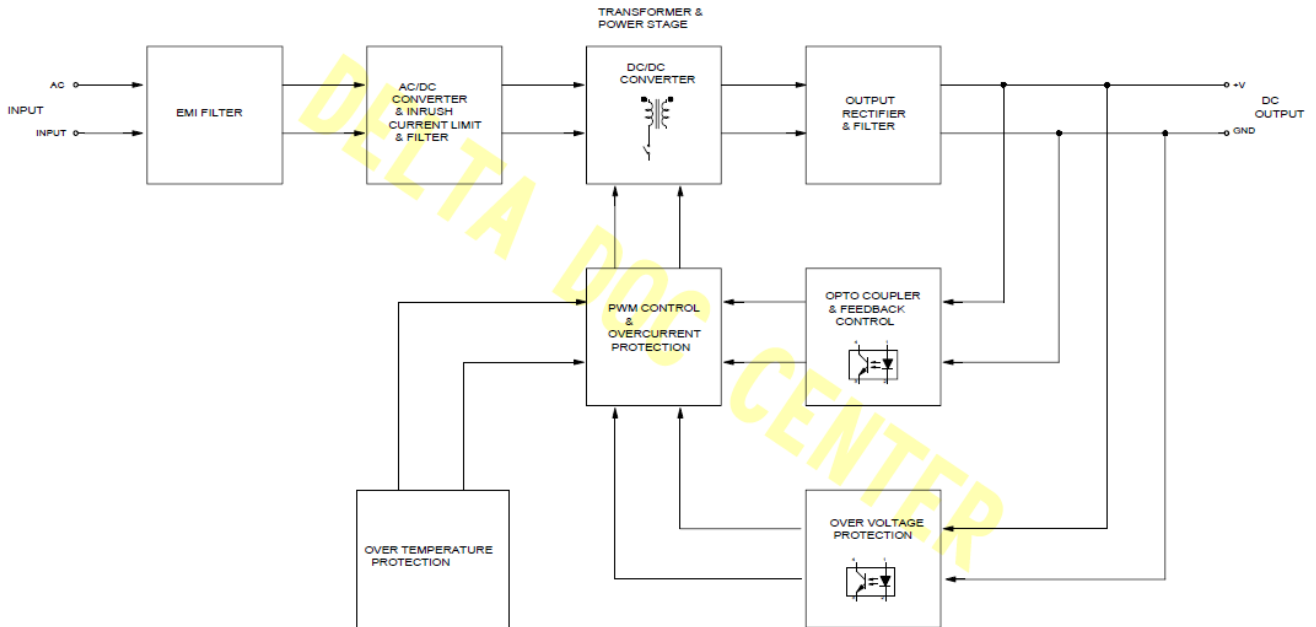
TRANSFORMER & POWER STAGE

AC

INPUT

INPUT

EMI FILTER

AC/DC CONVERTER & INRUSH CURRENT LIMIT & FILTER

DC/DC CONVERTER

OUTPUT RECTIFIER & FILTER

+V

GND

DC OUTPUT

PWM CONTROL & OVERCURRENT PROTECTION

OPTO COUPLER & FEEDBACK CONTROL

OVER TEMPERATURE PROTECTION

OVER VOLTAGE PROTECTION

DELTA DOC CENTER